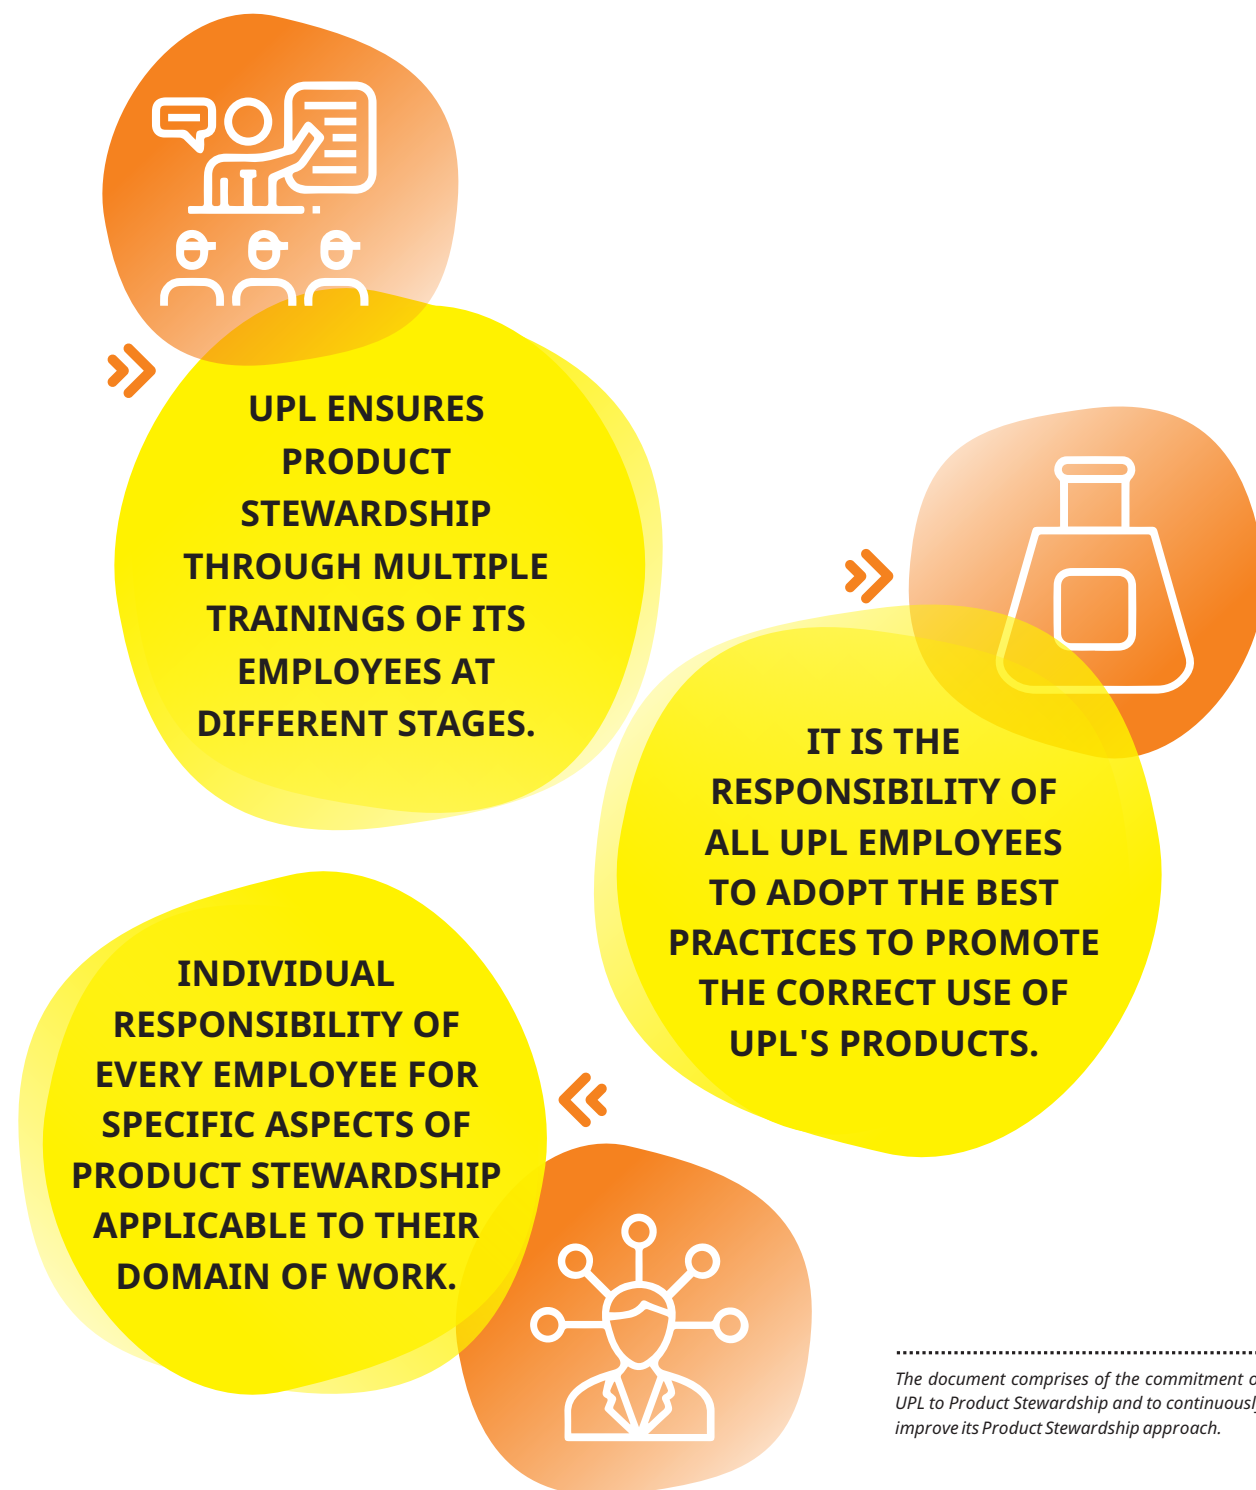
UPL ENSURES PRODUCT STEWARDSHIP THROUGH MULTIPLE TRAININGS OF ITS EMPLOYEES AT DIFFERENT STAGES.

IT IS THE RESPONSIBILITY OF ALL UPL EMPLOYEES TO ADOPT THE BEST PRACTICES TO PROMOTE THE CORRECT USE OF UPL'S PRODUCTS.

INDIVIDUAL RESPONSIBILITY OF EVERY EMPLOYEE FOR SPECIFIC ASPECTS OF PRODUCT STEWARDSHIP APPLICABLE TO THEIR DOMAIN OF WORK.

The document comprises of the commitment o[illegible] UPL to Product Stewardship and to continuousl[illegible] improve its Product Stewardship approach.